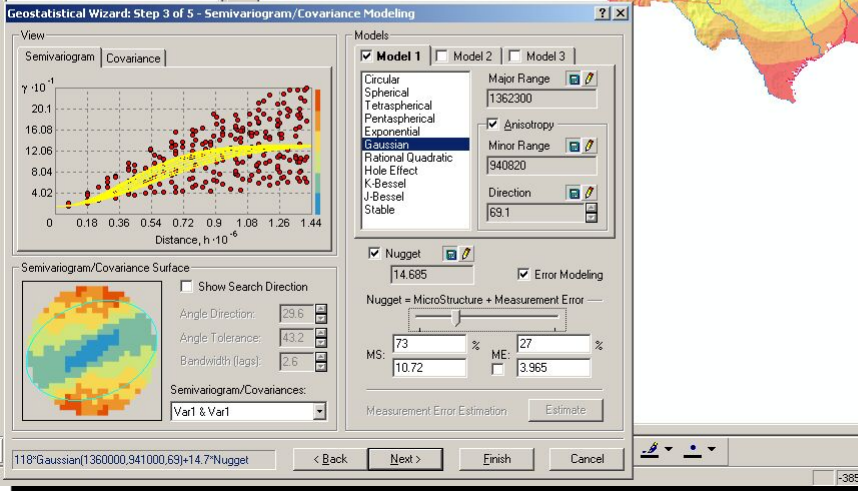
Geostatistical Wizard: Step 3 of 5 - Semivariogram/Covariance Modeling

View

Semivariogram | Covariance

$\gamma \cdot 10^{-1}$

20.1
16.08
12.06
8.04
4.02
0

0.18 0.36 0.54 0.72 0.9 1.08 1.26 1.44

Distance, $h \cdot 10^{-6}$

Models

Model 1 | Model 2 | Model 3

Circular
Spherical
Tetraspherical
Pentaspherical
Exponential
Gaussian
Rational Quadratic
Hole Effect
K-Bessel
J-Bessel
Stable

Major Range
1362300

Anisotropy

Minor Range
940820

Direction
69.1

Nugget
14.685

Error Modeling

Nugget = MicroStructure + Measurement Error

MS: 73 %
10.72

ME: 27 %
3.965

Measurement Error Estimation

Estimate

Semivariogram/Covariance Surface

Show Search Direction

Angle Direction: 29.6

Angle Tolerance: 43.2

Bandwidth (lags): 2.6

Semivariogram/Covariances:

Var1 & Var1

118*Gaussian(1360000,941000,69)+14.7*Nugget

< Back

Next >

Finish

Cancel

-385